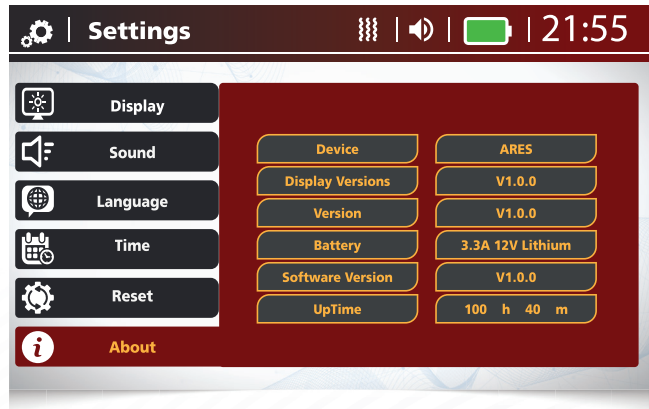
Settings

21:55

Display

Sound

Language

Time

Reset

About

| | |
|---|---|
| Device | ARES |
| Display Versions | V1.0.0 |
| Version | V1.0.0 |
| Battery | 3.3A 12V Lithium |
| Software Version | V1.0.0 |
| UpTime | 100 h 40 m |